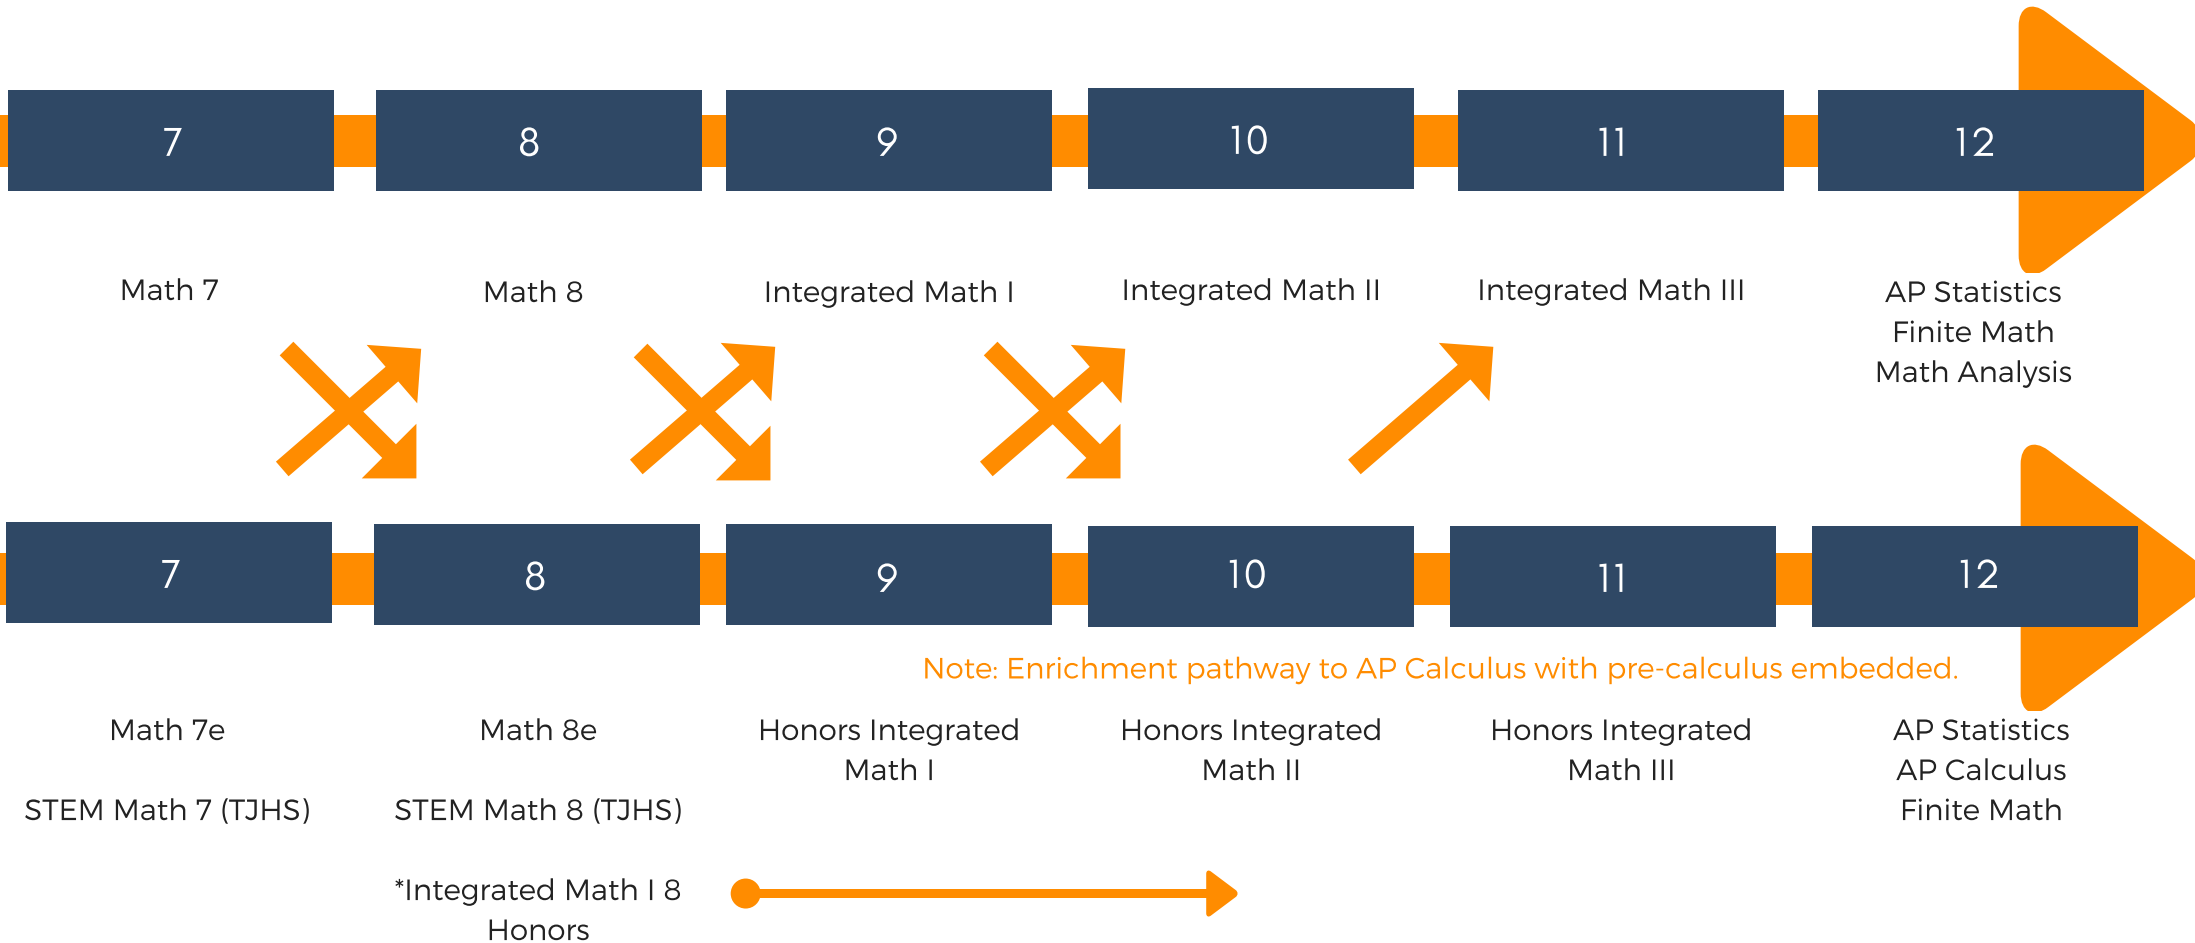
7

8

9

10

11

12

Math 7

Math 8

Integrated Math I

Integrated Math II

Integrated Math III

AP Statistics
Finite Math
Math Analysis

7

8

9

10

11

12

Note: Enrichment pathway to AP Calculus with pre-calculus embedded.

Math 7e

STEM Math 7 (TJHS)

Math 8e

STEM Math 8 (TJHS)

*Integrated Math I 8 Honors

Honors Integrated Math I

Honors Integrated Math II

Honors Integrated Math III

AP Statistics
AP Calculus
Finite Math